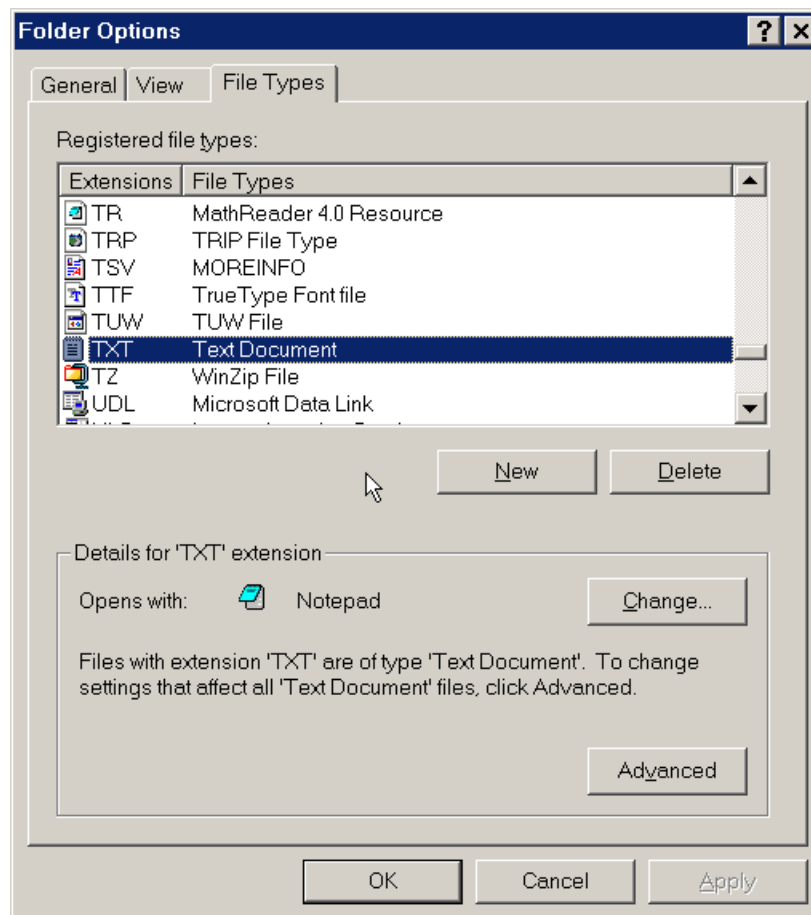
Folder Options

?

General | View | File Types

Registered file types:

| Extensions | File Types |
|---|---|
| TR | MathReader 4.0 Resource |
| TRP | TRIP File Type |
| TSV | MOREINFO |
| TTF | TrueType Font file |
| TUW | TUW File |
| TXT | Text Document |
| TZ | WinZip File |
| UDL | Microsoft Data Link |
| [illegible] | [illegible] |

New | Delete

Details for 'TXT' extension

Opens with: Notepad

Change...

Files with extension 'TXT' are of type 'Text Document'. To change settings that affect all 'Text Document' files, click Advanced.

Advanced

OK | Cancel | Apply